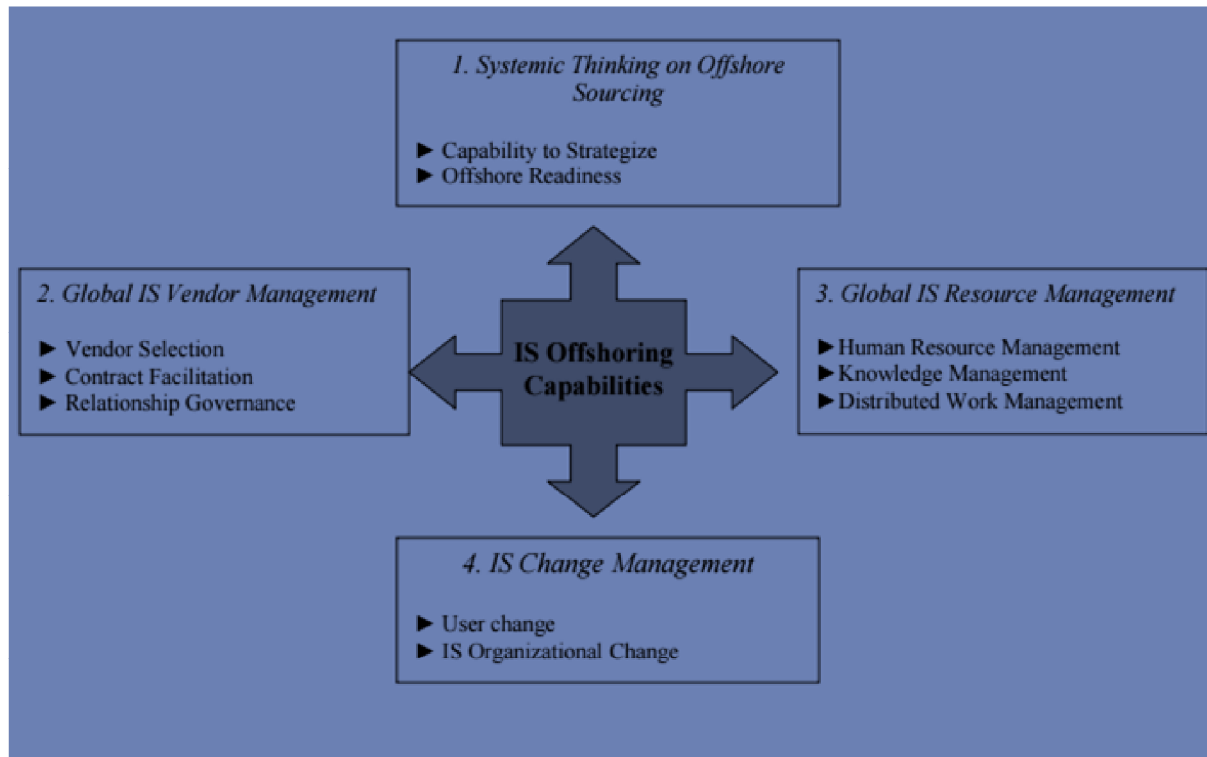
1. Systemic Thinking on Offshore Sourcing

► Capability to Strategize
► Offshore Readiness

2. Global IS Vendor Management

► Vendor Selection
► Contract Facilitation
► Relationship Governance

IS Offshoring Capabilities

3. Global IS Resource Management

► Human Resource Management
► Knowledge Management
► Distributed Work Management

4. IS Change Management

► User change
► IS Organizational Change